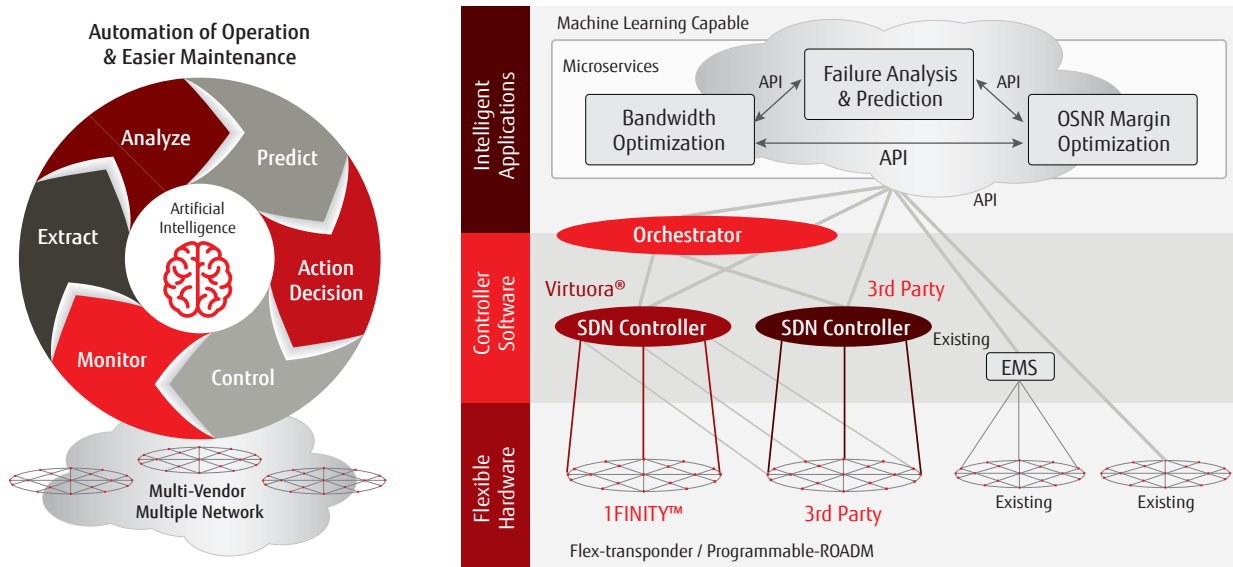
Automation of Operation & Easier Maintenance

Analyze

Predict

Action Decision

Control

Monitor

Extract

Artificial Intelligence

Multi-Vendor Multiple Network

Intelligent Applications

Machine Learning Capable

Microservices

Failure Analysis & Prediction

API

API

Bandwidth Optimization

OSNR Margin Optimization

API

API

Controller Software

Orchestrator

Virtuora®

3rd Party

SDN Controller

SDN Controller

Existing

EMS

Flexible Hardware

1FINITY™

3rd Party

Existing

Existing

Flex-transponder / Programmable-ROADM